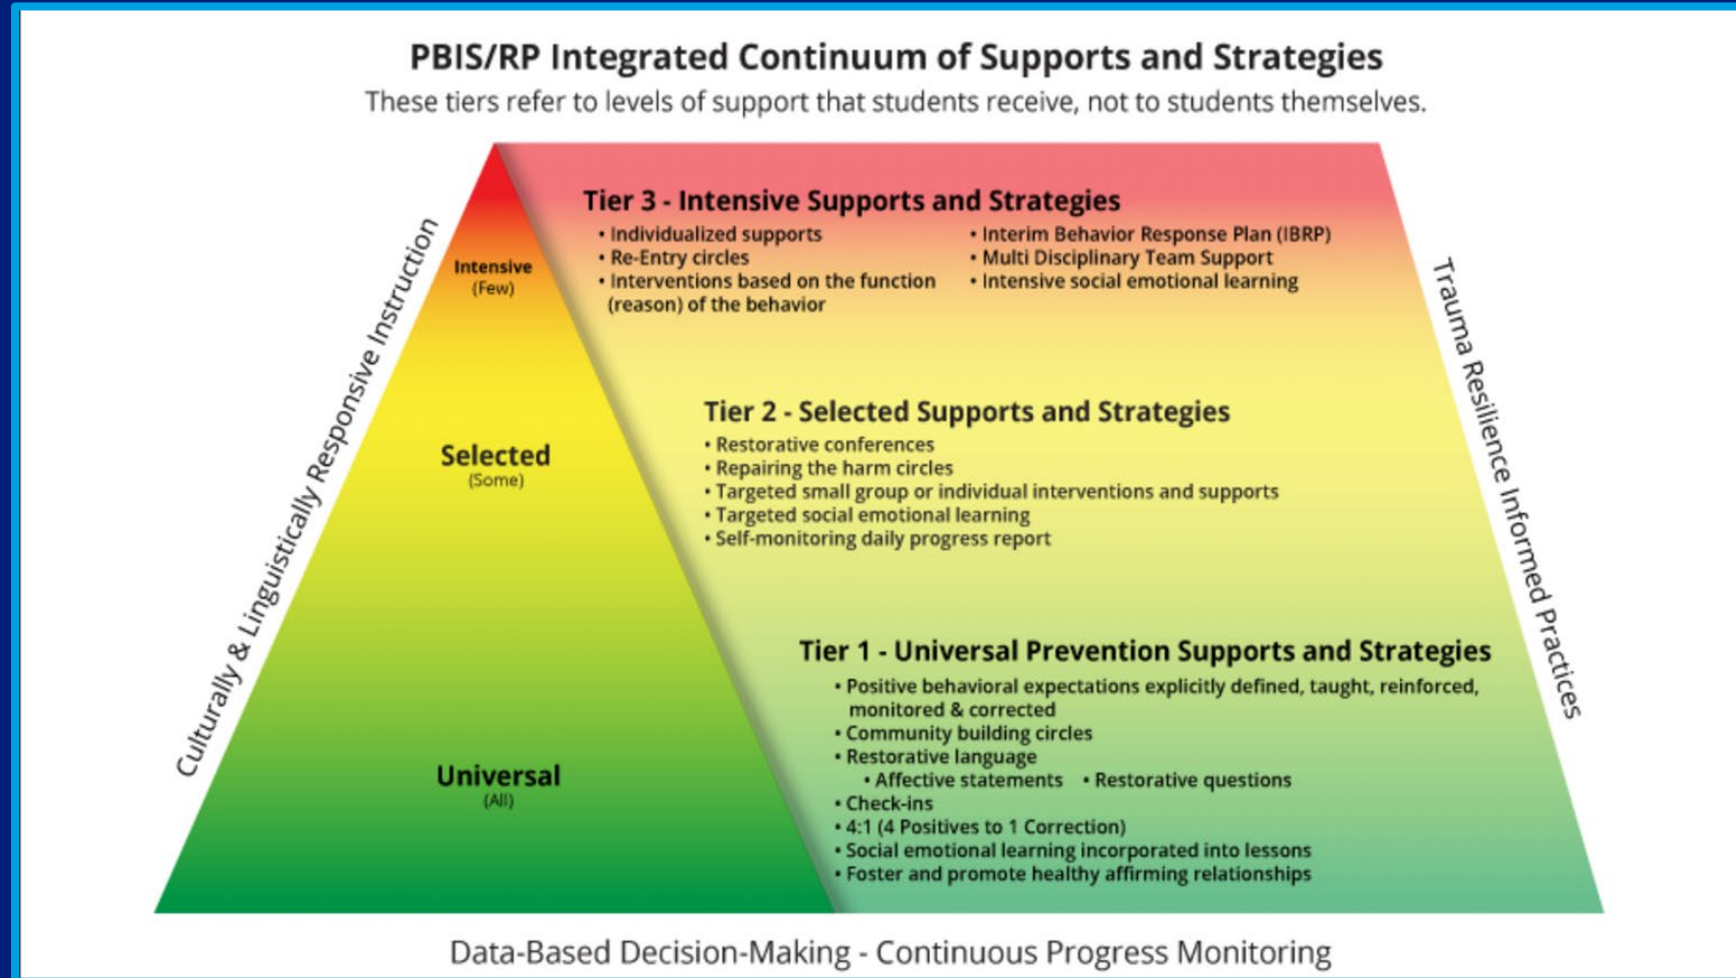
PBIS/RP Integrated Continuum of Supports and Strategies

These tiers refer to levels of support that students receive, not to students themselves.

Culturally & Linguistically Responsive Instruction

Intensive
(Few)

Selected
(Some)

Universal
(All)

Tier 3 - Intensive Supports and Strategies
• Individualized supports
• Re-Entry circles
• Interventions based on the function (reason) of the behavior
• Interim Behavior Response Plan (IBRP)
• Multi Disciplinary Team Support
• Intensive social emotional learning

Tier 2 - Selected Supports and Strategies
• Restorative conferences
• Repairing the harm circles
• Targeted small group or individual interventions and supports
• Targeted social emotional learning
• Self-monitoring daily progress report

Tier 1 - Universal Prevention Supports and Strategies
• Positive behavioral expectations explicitly defined, taught, reinforced, monitored & corrected
• Community building circles
• Restorative language
• Affective statements • Restorative questions
• Check-ins
• 4:1 (4 Positives to 1 Correction)
• Social emotional learning incorporated into lessons
• Foster and promote healthy affirming relationships

Trauma Resilience Informed Practices

Data-Based Decision-Making - Continuous Progress Monitoring